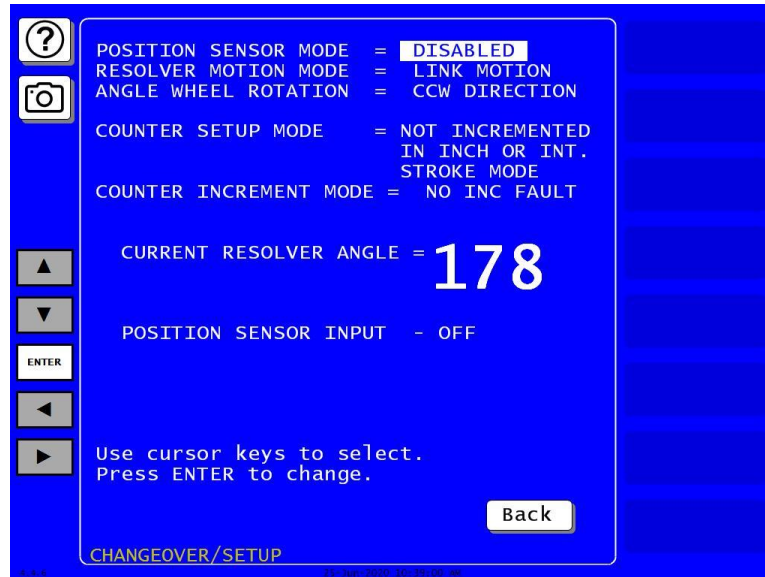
POSITION SENSOR MODE = DISABLED
RESOLVER MOTION MODE = LINK MOTION
ANGLE WHEEL ROTATION = CCW DIRECTION

COUNTER SETUP MODE = NOT INCREMENTED IN INCH OR INT. STROKE MODE
COUNTER INCREMENT MODE = NO INC FAULT

CURRENT RESOLVER ANGLE = 178

POSITION SENSOR INPUT - OFF

ENTER

Use cursor keys to select.
Press ENTER to change.

Back

CHANGEOVER/SETUP

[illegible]